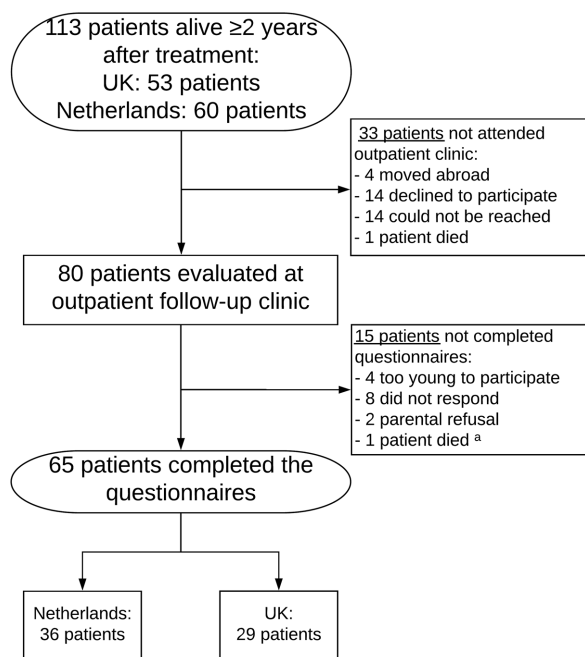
113 patients alive ≥2 years after treatment:
UK: 53 patients
Netherlands: 60 patients

33 patients not attended outpatient clinic:
- 4 moved abroad
- 14 declined to participate
- 14 could not be reached
- 1 patient died

80 patients evaluated at outpatient follow-up clinic

15 patients not completed questionnaires:
- 4 too young to participate
- 8 did not respond
- 2 parental refusal
- 1 patient died $^a$

65 patients completed the questionnaires

Netherlands:
36 patients

UK:
29 patients